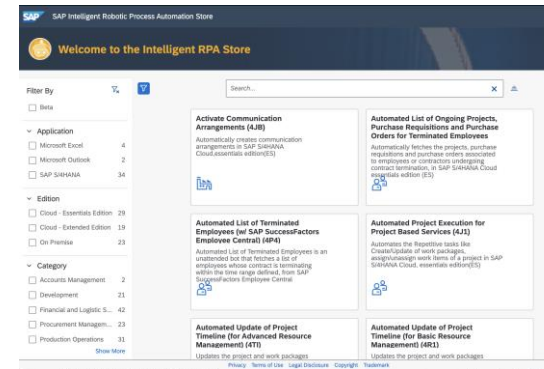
SAP SAP Intelligent Robotic Process Automation Store

Welcome to the Intelligent RPA Store

Filter By

Beta

Application

Microsoft Excel 4

Microsoft Outlook 2

SAP S/4HANA 34

Edition

Cloud - Essentials Edition 29

Cloud - Extended Edition 19

On Premise 23

Category

Accounts Management 2

Development 21

Financial and Logistic S... 42

Procurement Managem... 23

Production Operations 31

Show More

Search...

Activate Communication Arrangements (4JB)

Automatically creates communication arrangements in SAP S/4HANA Cloud,essentials edition(ES)

Automated List of Ongoing Projects, Purchase Requisitions and Purchase Orders for Terminated Employees

Automatically fetches the projects, purchase requisitions and purchase orders associated to employees or contractors undergoing contract termination, in SAP S/4HANA Cloud essentials edition (ES)

Automated List of Terminated Employees (w/ SAP SuccessFactors Employee Central) (4P4)

Automated List of Terminated Employees is an unattended bot that fetches a list of employees whose contract is terminating within the time range defined, from SAP SuccessFactors Employee Central.

Automated Project Execution for Project Based Services (4J1)

Automates the Repetitive tasks like Create/Update of work packages, assign/unassign work items of a project in SAP S/4HANA Cloud, essentials edition(ES)

Automated Update of Project Timeline (for Advanced Resource Management) (4TI)

Updates the project and work packages

Automated Update of Project Timeline (for Basic Resource Management) (4R1)

Updates the project and work packages

Privacy Terms of Use Legal Disclosure Copyright Trademark